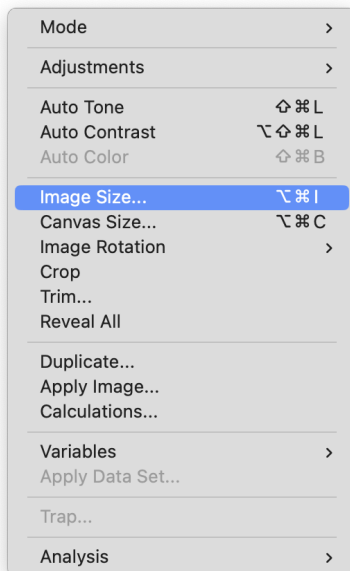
Mode >

Adjustments >

Auto Tone ⇧⌘L
Auto Contrast ⌥⇧⌘L
Auto Color ⇧⌘B

Image Size... ⌥⌘I
Canvas Size... ⌥⌘C
Image Rotation >
Crop
Trim...
Reveal All

Duplicate...
Apply Image...
Calculations...

Variables >
Apply Data Set...

Trap...

Analysis >